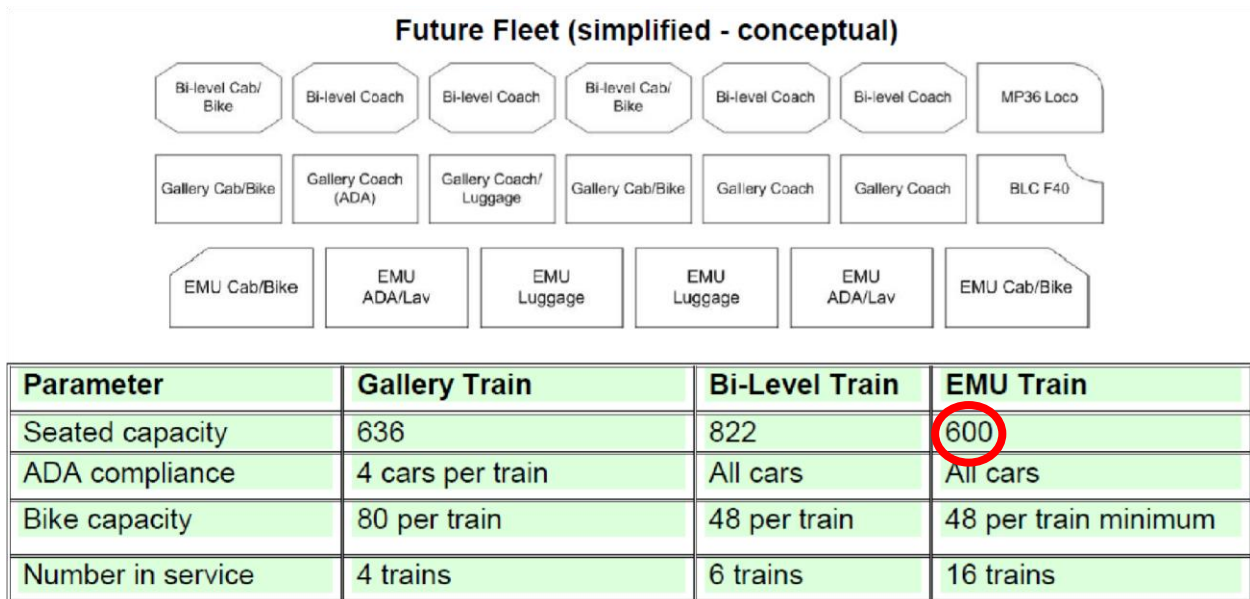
Future Fleet (simplified - conceptual)

Bi-level Cab/ Bike
Bi-level Coach
Bi-level Coach
Bi-level Cab/ Bike
Bi-level Coach
Bi-level Coach
MP36 Loco

Gallery Cab/Bike
Gallery Coach (ADA)
Gallery Coach/ Luggage
Gallery Cab/Bike
Gallery Coach
Gallery Coach
BLC F40

EMU Cab/Bike
EMU ADA/Lav
EMU Luggage
EMU Luggage
EMU ADA/Lav
EMU Cab/Bike

| Parameter | Gallery Train | Bi-Level Train | EMU Train |
|---|---|---|---|
| Seated capacity | 636 | 822 | 600 |
| ADA compliance | 4 cars per train | All cars | All cars |
| Bike capacity | 80 per train | 48 per train | 48 per train minimum |
| Number in service | 4 trains | 6 trains | 16 trains |